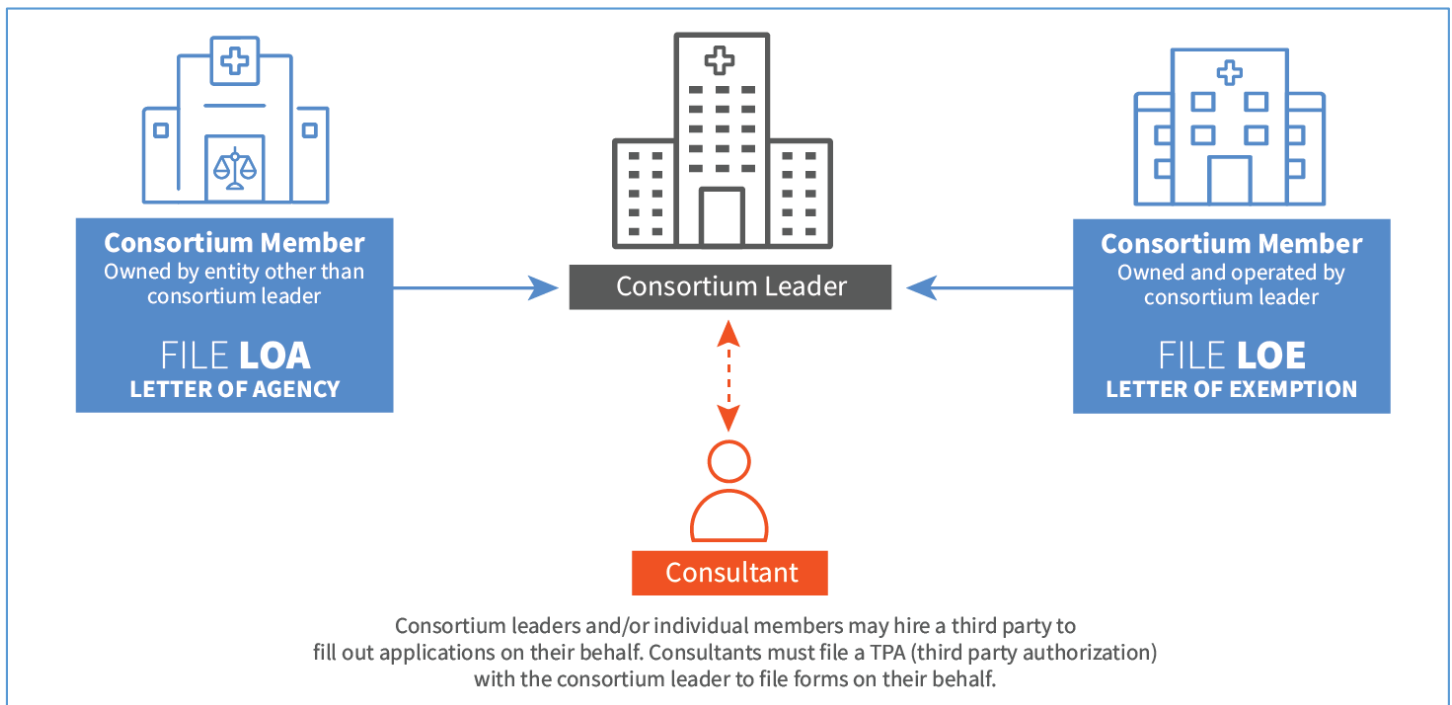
Consortium Member
Owned by entity other than consortium leader

FILE LOA
LETTER OF AGENCY

Consortium Leader

Consortium Member
Owned and operated by consortium leader

FILE LOE
LETTER OF EXEMPTION

Consultant

Consortium leaders and/or individual members may hire a third party to fill out applications on their behalf. Consultants must file a TPA (third party authorization) with the consortium leader to file forms on their behalf.